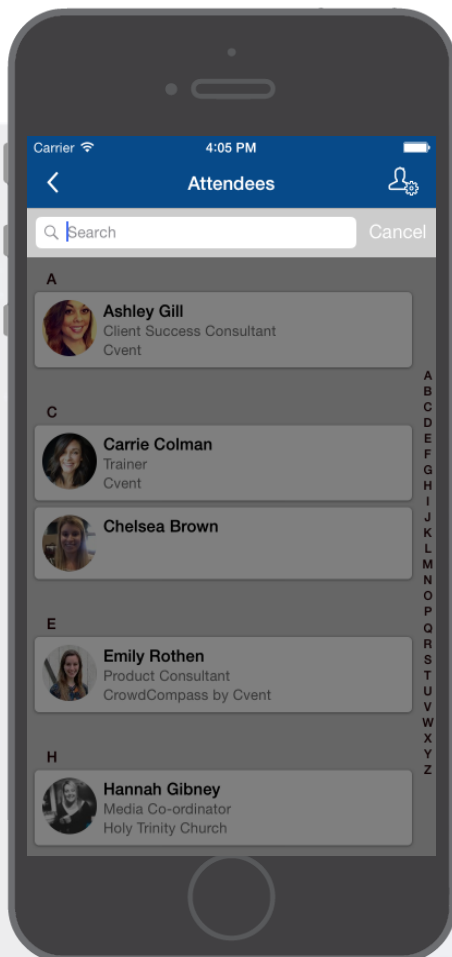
Carrier 4:05 PM

Attendees

Search

Cancel

A

Ashley Gill
Client Success Consultant
Cvent

C

Carrie Colman
Trainer
Cvent

Chelsea Brown

E

Emily Rothen
Product Consultant
CrowdCompass by Cvent

H

Hannah Gibney
Media Co-ordinator
Holy Trinity Church

A
B
C
D
E
F
G
H
I
J
K
L
M
N
O
P
Q
R
S
T
U
V
W
X
Y
Z